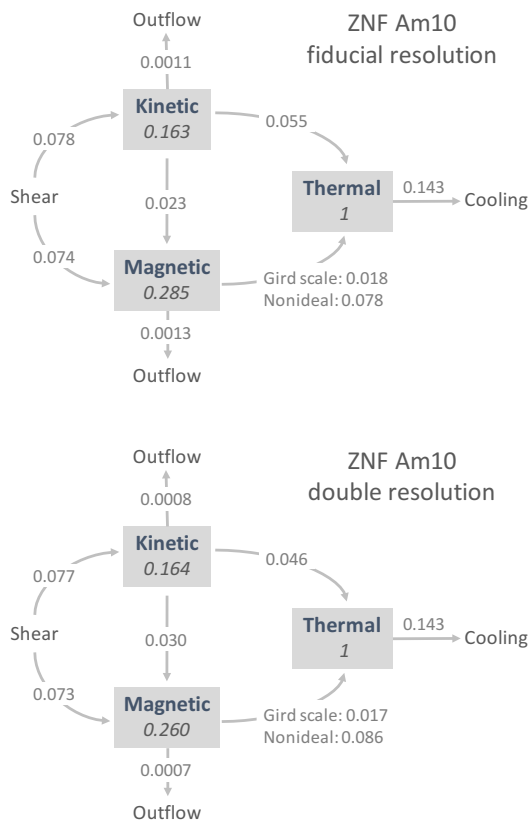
Outflow

0.0011

ZNF Am10
fiducial resolution

Kinetic
0.163

0.078

0.055

Shear

0.023

Thermal
1

0.143

Cooling

0.074

Magnetic
0.285

Gird scale: 0.018
Nonideal: 0.078

0.0013

Outflow

Outflow

0.0008

ZNF Am10
double resolution

Kinetic
0.164

0.077

0.046

Shear

0.030

Thermal
1

0.143

Cooling

0.073

Magnetic
0.260

Gird scale: 0.017
Nonideal: 0.086

0.0007

Outflow